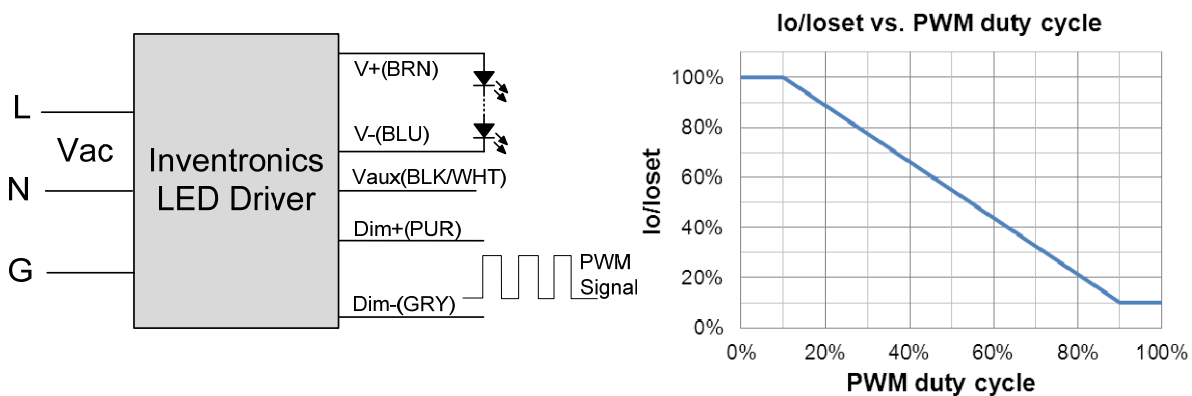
L

Vac

N

G

Inventronics LED Driver

V+(BRN)

V-(BLU)

Vaux(BLK/WHT)

Dim+(PUR)

Dim-(GRY)

PWM Signal

Io/Ioset vs. PWM duty cycle

Io/Ioset

100%
80%
60%
40%
20%
0%

0% 20% 40% 60% 80% 100%

PWM duty cycle